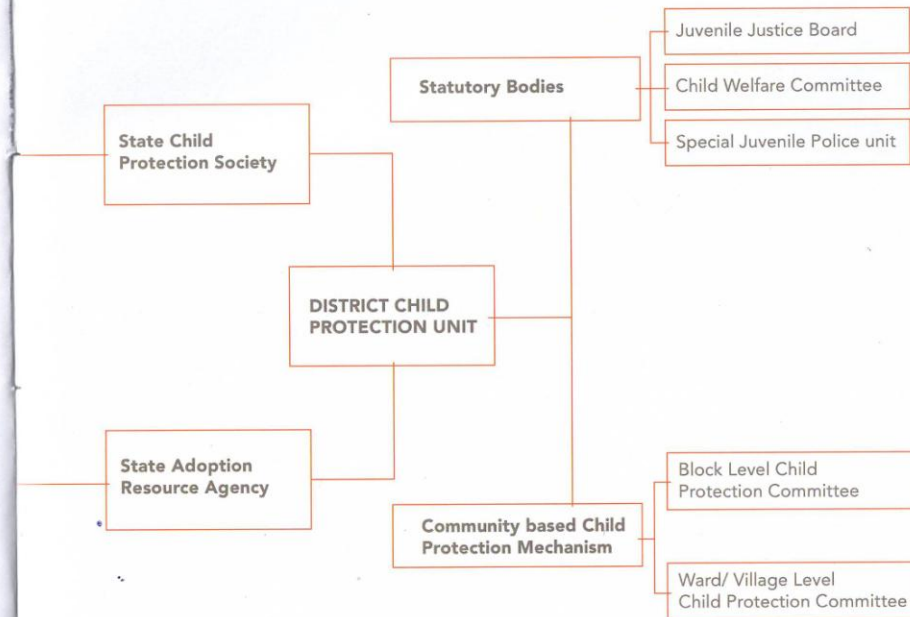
Statutory Bodies

Juvenile Justice Board

Child Welfare Committee

Special Juvenile Police unit

State Child Protection Society

DISTRICT CHILD PROTECTION UNIT

State Adoption Resource Agency

Community based Child Protection Mechanism

Block Level Child Protection Committee

Ward/ Village Level Child Protection Committee